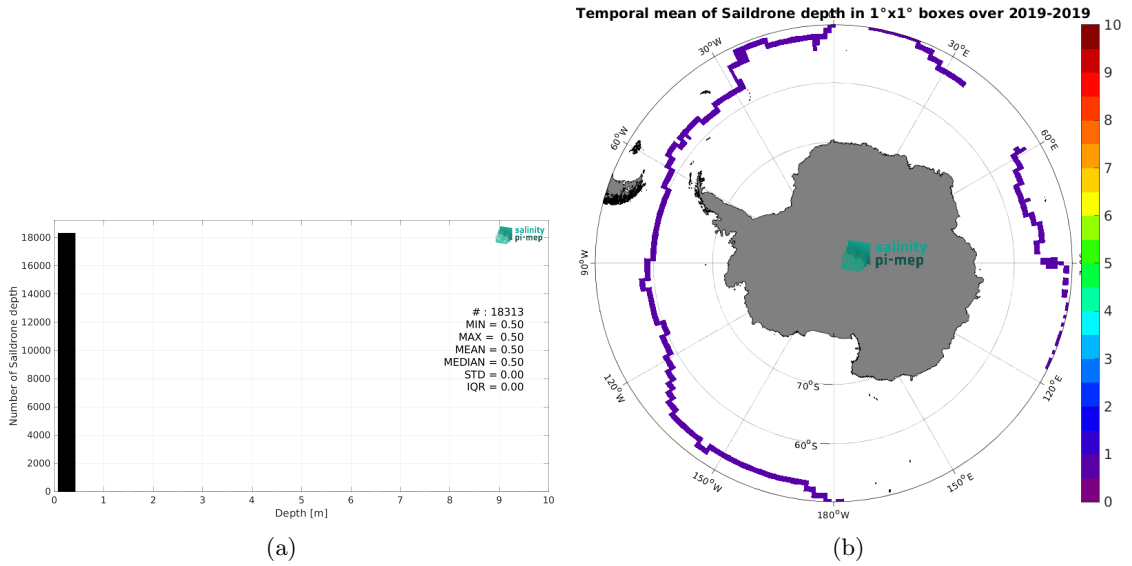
salinity pi-mep

18000
16000
14000
12000
10000
8000
6000
4000
2000
0

Number of Saildrone depth

# : 18313
MIN = 0.50
MAX = 0.50
MEAN = 0.50
MEDIAN = 0.50
STD = 0.00
IQR = 0.00

0 1 2 3 4 5 6 7 8 9 10
Depth [m]

(a)

Temporal mean of Saildrone depth in 1°x1° boxes over 2019-2019

30°W
30°E
60°W
60°E
90°W
90°E
120°W
120°E
150°W
150°E
180°W
70°S
60°S

salinity pi-mep

10
9
8
7
6
5
4
3
2
1
0

(b)